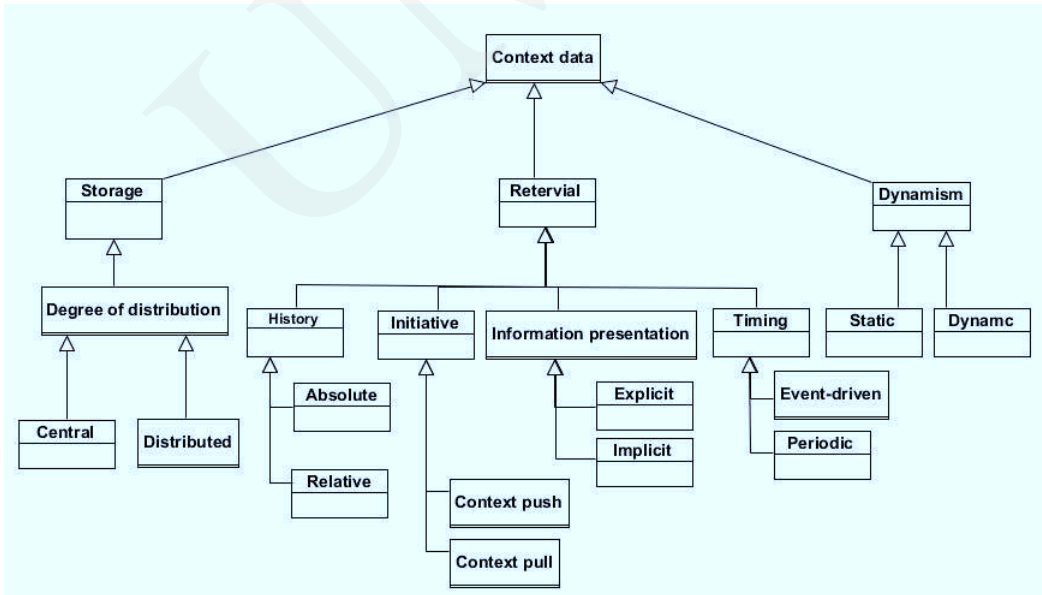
Context data

Storage

Retervial

Dynamism

Degree of distribution

Central

Distributed

History

Absolute

Relative

Initiative

Context push

Context pull

Information presentation

Explicit

Implicit

Timing

Event-driven

Periodic

Static

Dynamc